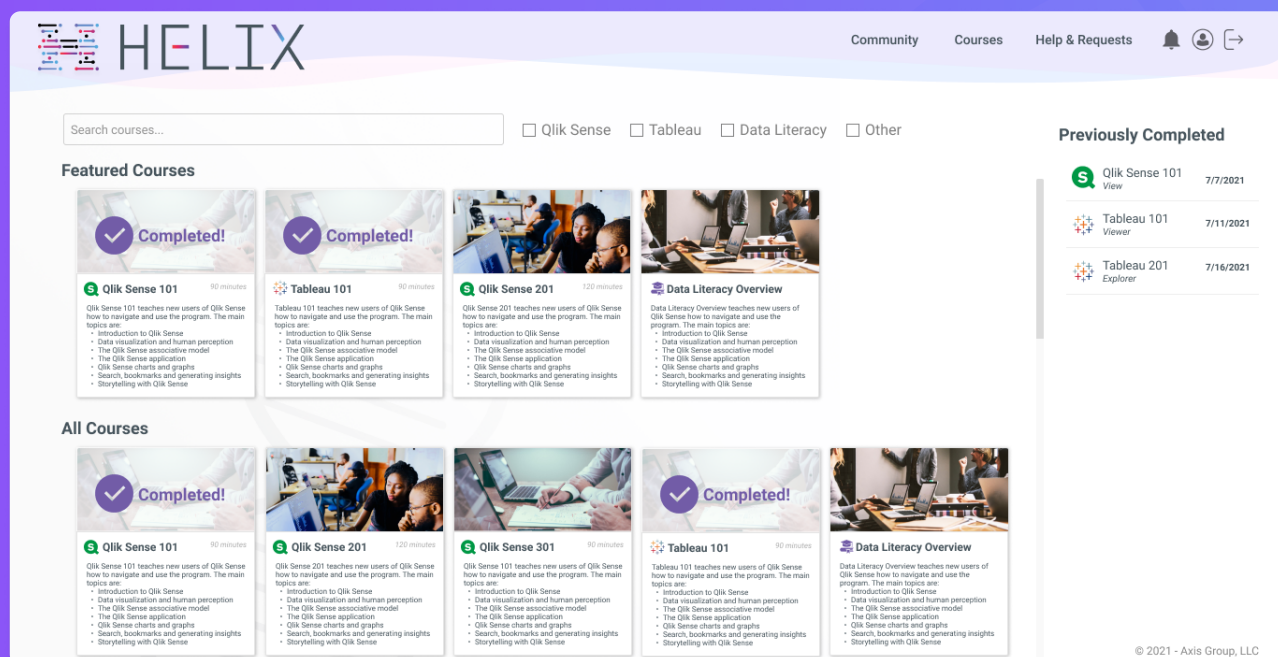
HELIX

Community Courses Help & Requests

Search courses...

Qlik Sense Tableau Data Literacy Other

Featured Courses

Completed!

Qlik Sense 101 90 minutes

Qlik Sense 101 teaches new users of Qlik Sense how to navigate and use the program. The main topics are:
- Introduction to Qlik Sense
- Data visualization and human perception
- The Qlik Sense associative model
- The Qlik Sense application
- Qlik Sense charts and graphs
- Search, bookmarks and generating insights
- Storytelling with Qlik Sense

Completed!

Tableau 101 90 minutes

Tableau 101 teaches new users of Qlik Sense how to navigate and use the program. The main topics are:
- Introduction to Qlik Sense
- Data visualization and human perception
- The Qlik Sense associative model
- The Qlik Sense application
- Qlik Sense charts and graphs
- Search, bookmarks and generating insights
- Storytelling with Qlik Sense

Qlik Sense 201 120 minutes

Qlik Sense 201 teaches new users of Qlik Sense how to navigate and use the program. The main topics are:
- Introduction to Qlik Sense
- Data visualization and human perception
- The Qlik Sense associative model
- The Qlik Sense application
- Qlik Sense charts and graphs
- Search, bookmarks and generating insights
- Storytelling with Qlik Sense

Data Literacy Overview

Data Literacy Overview teaches new users of Qlik Sense how to navigate and use the program. The main topics are:
- Introduction to Qlik Sense
- Data visualization and human perception
- The Qlik Sense associative model
- The Qlik Sense application
- Qlik Sense charts and graphs
- Search, bookmarks and generating insights
- Storytelling with Qlik Sense

All Courses

Completed!

Qlik Sense 101 90 minutes

Qlik Sense 101 teaches new users of Qlik Sense how to navigate and use the program. The main topics are:
- Introduction to Qlik Sense
- Data visualization and human perception
- The Qlik Sense associative model
- The Qlik Sense application
- Qlik Sense charts and graphs
- Search, bookmarks and generating insights
- Storytelling with Qlik Sense

Qlik Sense 201 120 minutes

Qlik Sense 201 teaches new users of Qlik Sense how to navigate and use the program. The main topics are:
- Introduction to Qlik Sense
- Data visualization and human perception
- The Qlik Sense associative model
- The Qlik Sense application
- Qlik Sense charts and graphs
- Search, bookmarks and generating insights
- Storytelling with Qlik Sense

Qlik Sense 301 90 minutes

Qlik Sense 101 teaches new users of Qlik Sense how to navigate and use the program. The main topics are:
- Introduction to Qlik Sense
- Data visualization and human perception
- The Qlik Sense associative model
- The Qlik Sense application
- Qlik Sense charts and graphs
- Search, bookmarks and generating insights
- Storytelling with Qlik Sense

Completed!

Tableau 101 90 minutes

Tableau 101 teaches new users of Qlik Sense how to navigate and use the program. The main topics are:
- Introduction to Qlik Sense
- Data visualization and human perception
- The Qlik Sense associative model
- The Qlik Sense application
- Qlik Sense charts and graphs
- Search, bookmarks and generating insights
- Storytelling with Qlik Sense

Data Literacy Overview

Data Literacy Overview teaches new users of Qlik Sense how to navigate and use the program. The main topics are:
- Introduction to Qlik Sense
- Data visualization and human perception
- The Qlik Sense associative model
- The Qlik Sense application
- Qlik Sense charts and graphs
- Search, bookmarks and generating insights
- Storytelling with Qlik Sense

Previously Completed

Qlik Sense 101
View
7/7/2021

Tableau 101
Viewer
7/11/2021

Tableau 201
Explorer
7/16/2021

© 2021 - Axis Group, LLC